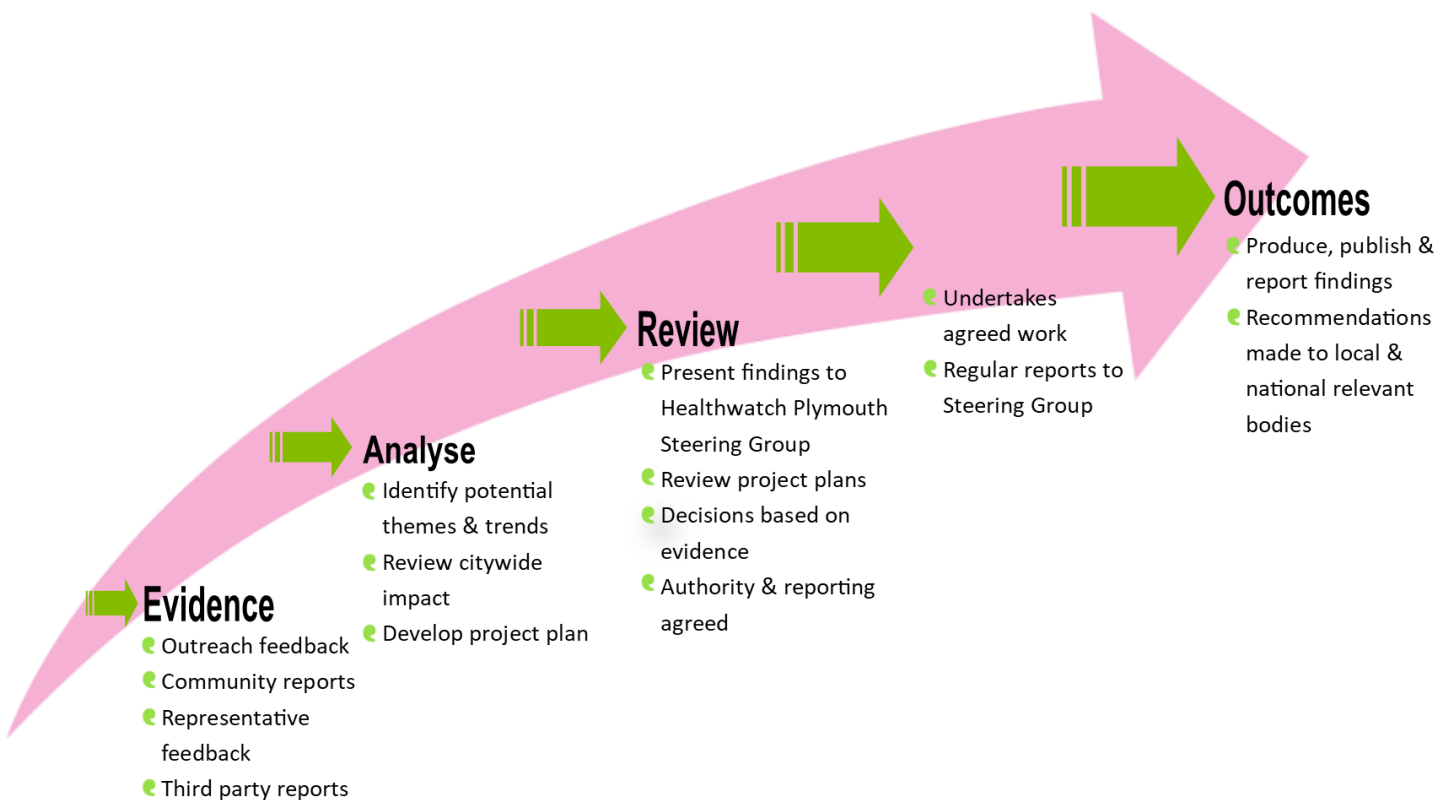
Evidence
- Outreach feedback
- Community reports
- Representative feedback
- Third party reports

Analyse
- Identify potential themes & trends
- Review citywide impact
- Develop project plan

Review
- Present findings to Healthwatch Plymouth Steering Group
- Review project plans
- Decisions based on evidence
- Authority & reporting agreed

- Undertakes agreed work
- Regular reports to Steering Group

Outcomes
- Produce, publish & report findings
- Recommendations made to local & national relevant bodies